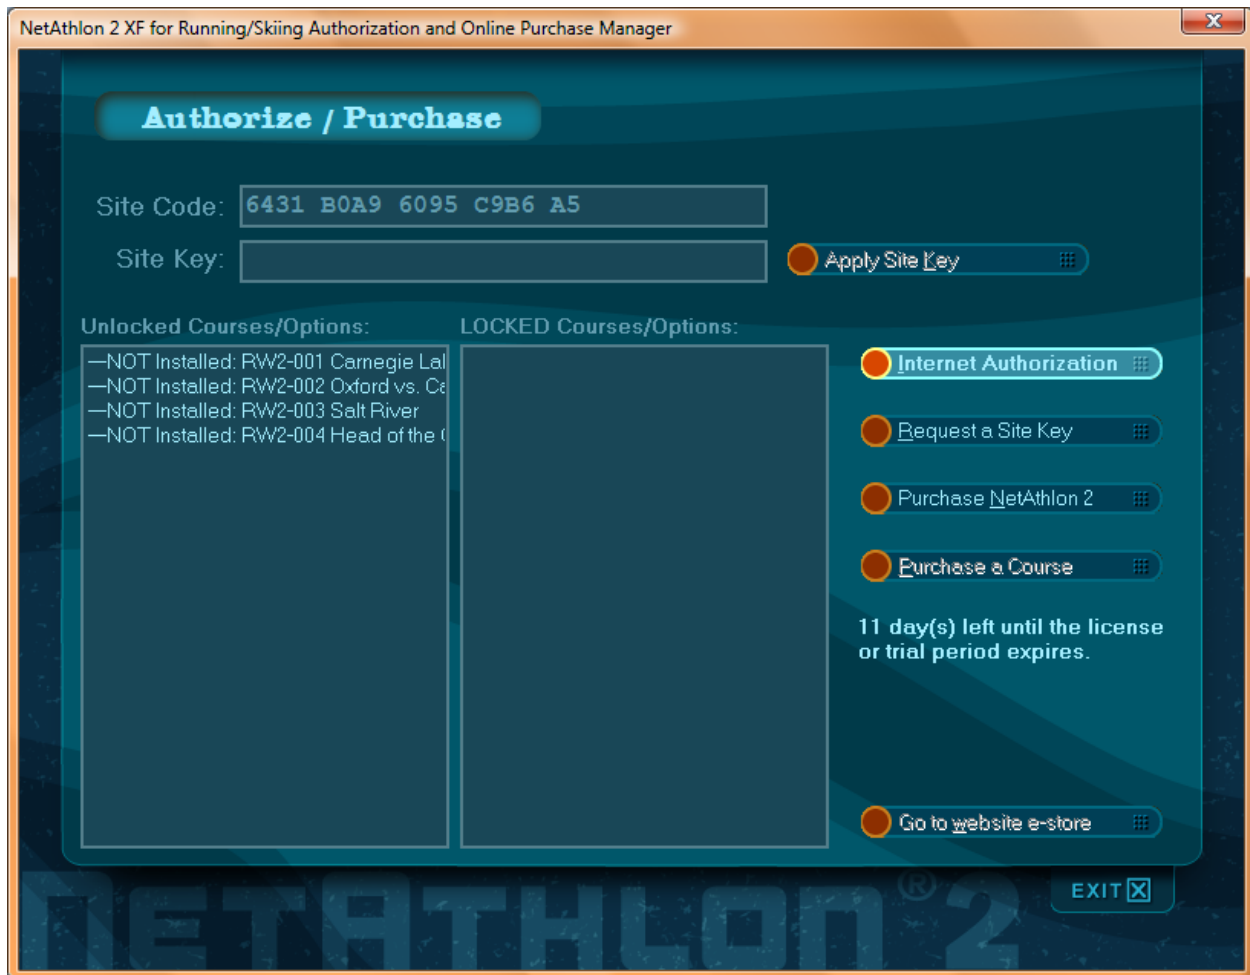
NetAthlon 2 XF for Running/Skiing Authorization and Online Purchase Manager

Authorize / Purchase

Site Code: 6431 B0A9 6095 C9B6 A5

Site Key:

Apply Site Key

Unlocked Courses/Options:

—NOT Installed: RW2-001 Carnegie Lal
—NOT Installed: RW2-002 Oxford vs. Ca
—NOT Installed: RW2-003 Salt River
—NOT Installed: RW2-004 Head of the (

LOCKED Courses/Options:

Internet Authorization

Request a Site Key

Purchase NetAthlon 2

Purchase a Course

11 day(s) left until the license or trial period expires.

Go to website e-store

EXIT

NETATHLON® 2